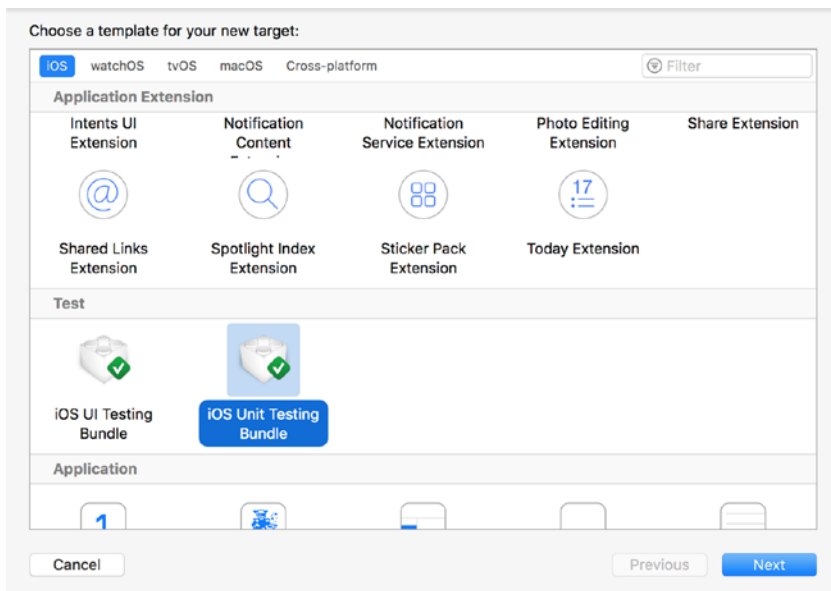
Choose a template for your new target:

iOS watchOS tvOS macOS Cross-platform

Filter

Application Extension

Intents UI Extension

Notification Content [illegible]

Notification Service Extension

Photo Editing Extension

Share Extension

17

Shared Links Extension

Spotlight Index Extension

Sticker Pack Extension

Today Extension

Test

iOS UI Testing Bundle

iOS Unit Testing Bundle

Application

1

Cancel

Previous

Next